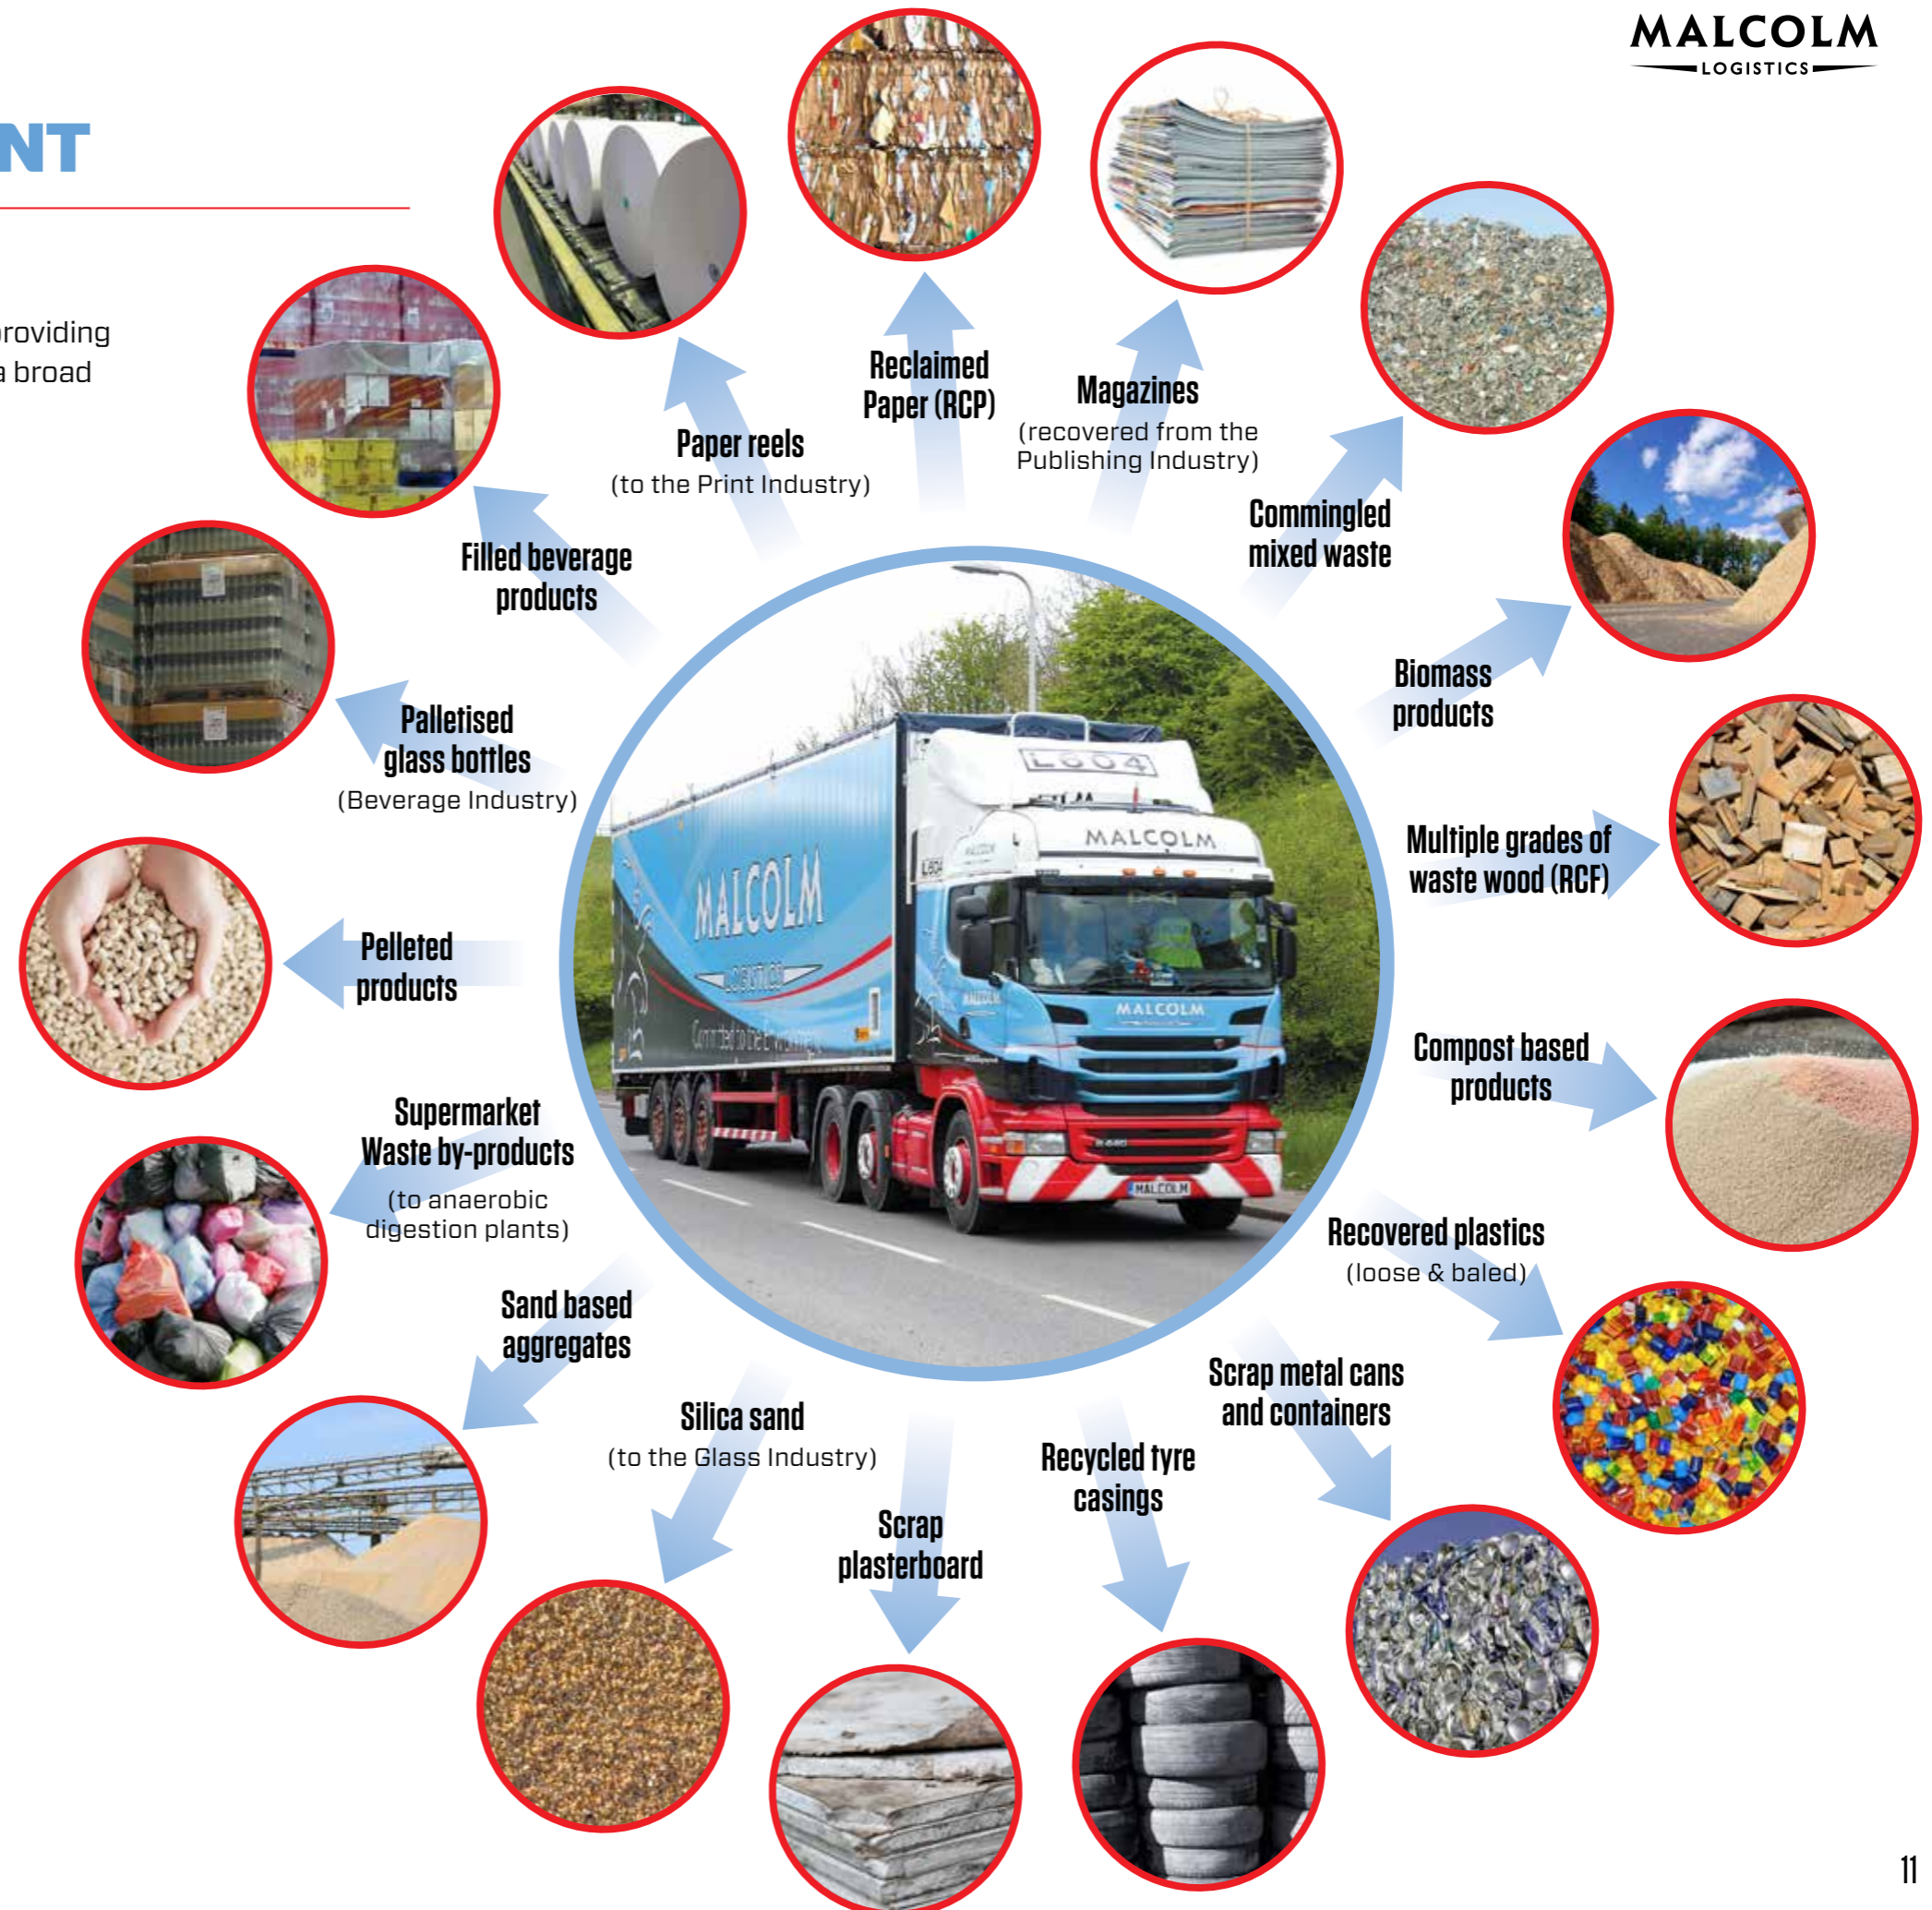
MALCOLM
LOGISTICS

NT

providing
a broad

Paper reels
(to the Print Industry)

Reclaimed Paper (RCP)

Magazines
(recovered from the Publishing Industry)

Commingled mixed waste

Biomass products

Multiple grades of waste wood (RCF)

Compost based products

Recovered plastics
(loose & baled)

Scrap metal cans and containers

Recycled tyre casings

Scrap plasterboard

Silica sand
(to the Glass Industry)

Sand based aggregates

Supermarket Waste by-products
(to anaerobic digestion plants)

Pelleted products

Palletised glass bottles
(Beverage Industry)

Filled beverage products

MALCOLM
LOGISTICS

11